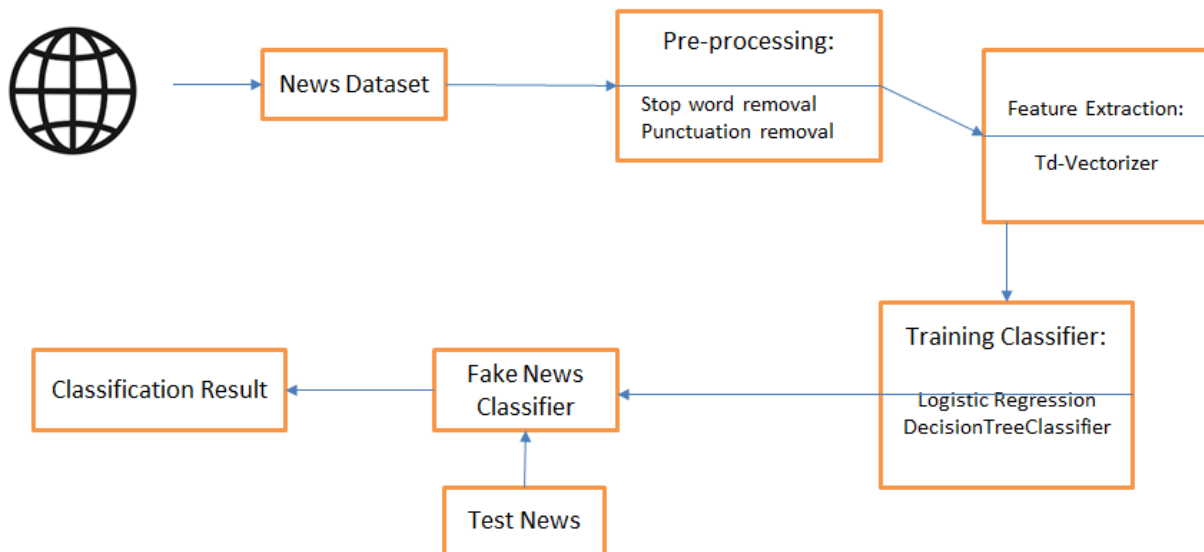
News Dataset

Pre-processing:

Stop word removal
Punctuation removal

Feature Extraction:

Td-Vectorizer

Training Classifier:

Logistic Regression
DecisionTreeClassifier

Fake News Classifier

Classification Result

Test News